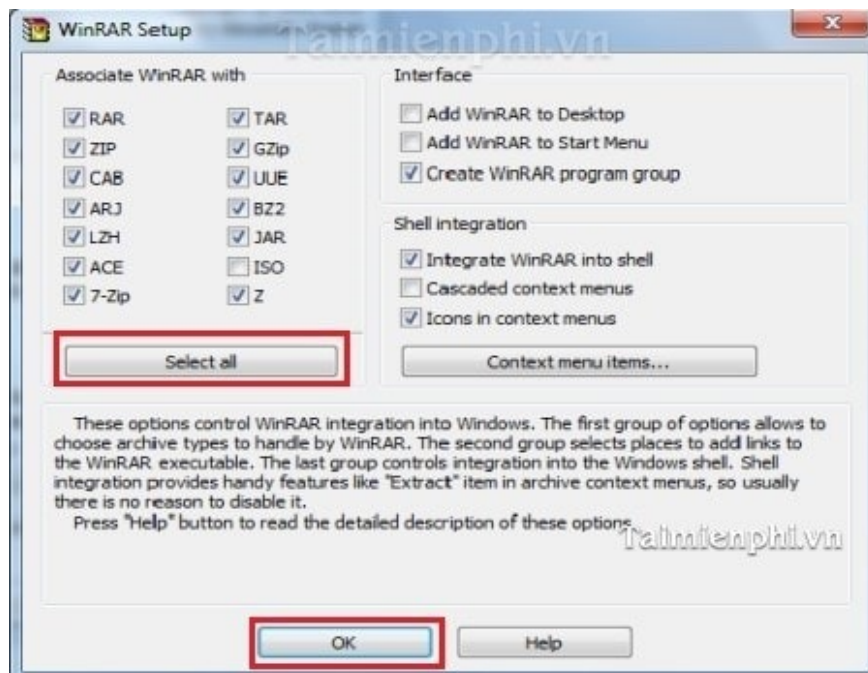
WinRAR Setup

Taimienphi.vn

Associate WinRAR with

RAR
TAR
ZIP
GZip
CAB
UUE
ARJ
BZ2
LZH
JAR
ACE
ISO
7-Zip
Z

Select all

Interface

Add WinRAR to Desktop
Add WinRAR to Start Menu
Create WinRAR program group

Shell integration

Integrate WinRAR into shell
Cascaded context menus
Icons in context menus

Context menu items...

These options control WinRAR integration into Windows. The first group of options allows to choose archive types to handle by WinRAR. The second group selects places to add links to the WinRAR executable. The last group controls integration into the Windows shell. Shell integration provides handy features like "Extract" item in archive context menus, so usually there is no reason to disable it.
Press "Help" button to read the detailed description of these options.

Taimienphi.vn

OK
Help